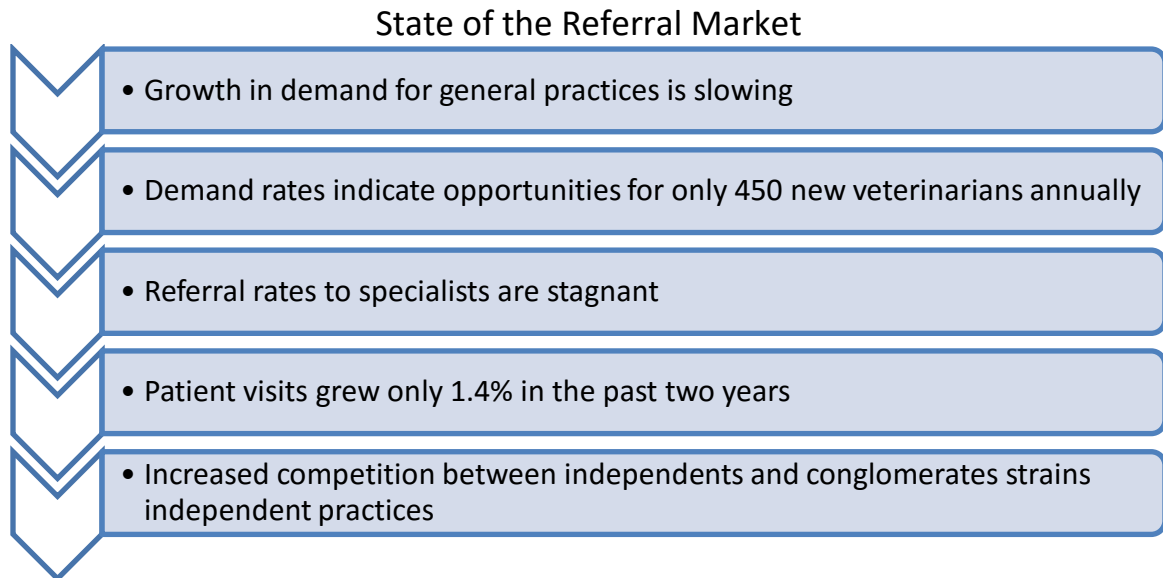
State of the Referral Market

• Growth in demand for general practices is slowing

• Demand rates indicate opportunities for only 450 new veterinarians annually

• Referral rates to specialists are stagnant

• Patient visits grew only 1.4% in the past two years

• Increased competition between independents and conglomerates strains independent practices